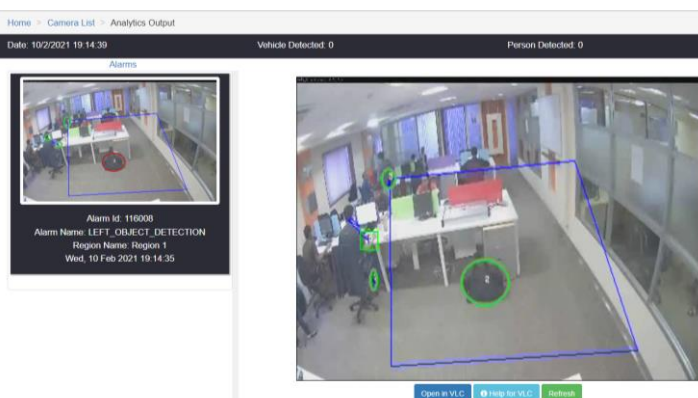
Home > Camera List > Analytics Output

Date: 10/2/2021 19:14:39

Vehicle Detected: 0

Person Detected: 0

Alarms

Alarm Id: 116008
Alarm Name: LEFT_OBJECT_DETECTION
Region Name: Region 1
Wed, 10 Feb 2021 19:14:35

Open in VLC

Help for VLC

Refresh